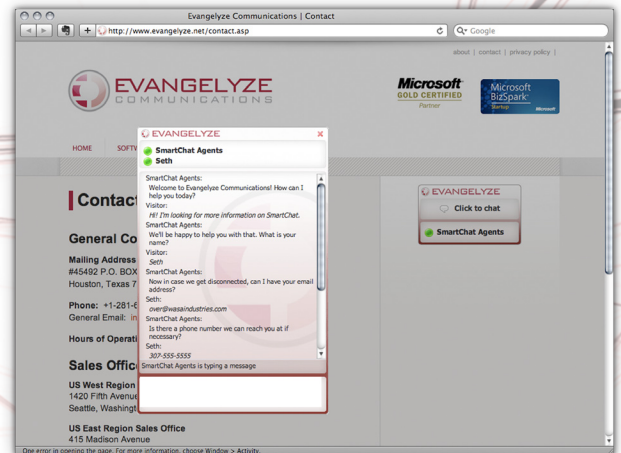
Evangelyze Communications | Contact

http://www.evangelyze.net/contact.asp

Google

about | contact | privacy policy |

EVANGELYZE
COMMUNICATIONS

Microsoft
GOLD CERTIFIED
Partner

Microsoft
BizSpark
Startup
Microsoft

HOME SOFTW

Contact

General Co

Mailing Address
#45492 P.O. BOX
Houston, Texas 7

Phone: +1-281-6
General Email: in

Hours of Operati

Sales Office

US West Region
1420 Fifth Avenue
Seattle, Washingt

US East Region Sales Office
415 Madison Avenue

EVANGELYZE

SmartChat Agents
Seth

SmartChat Agents:
Welcome to Evangelyze Communications! How can I help you today?
Visitor:
Hi! I'm looking for more information on SmartChat.
SmartChat Agents:
We'll be happy to help you with that. What is your name?
Visitor:
Seth
SmartChat Agents:
Now in case we get disconnected, can I have your email address?
Seth:
over@wasaindustries.com
SmartChat Agents:
Is there a phone number we can reach you at if necessary?
Seth:
307-555-5555

SmartChat Agents is typing a message

EVANGELYZE
Click to chat
SmartChat Agents

One error in opening the page. For more information, choose Window > Activity.